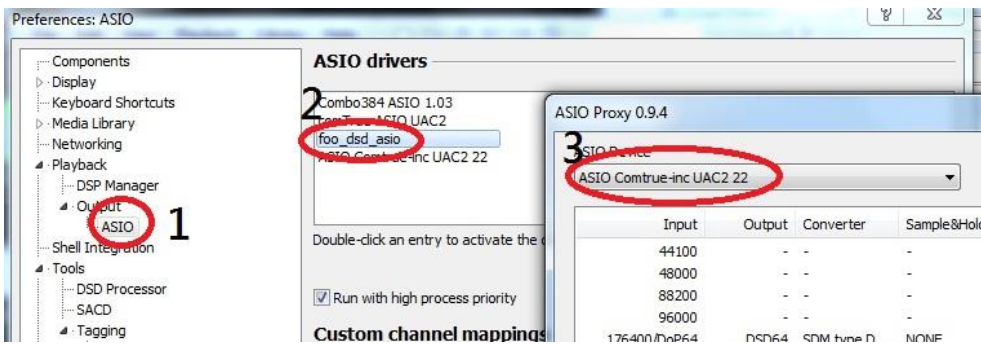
Preferences: ASIO

Components
Display
Keyboard Shortcuts
Media Library
Networking
Playback
DSP Manager
Output
ASIO
Shell Integration
Tools
DSD Processor
SACD
Tagging

1

ASIO drivers

2

Combo384 ASIO 1.03
ComTrue ASIO UAC2
foo_dsd_asio
ASIO Comtrue-inc UAC2 22

Double-click an entry to activate the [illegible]

Run with high process priority

Custom channel mappings

ASIO Proxy 0.9.4

3

ASIO Device

ASIO Comtrue-inc UAC2 22

| Input | Output | Converter | Sample&Hold |
|---|---|---|---|
| 44100 | - | - | - |
| 48000 | - | - | - |
| 88200 | - | - | - |
| 96000 | - | - | - |
| 176400/DoP64 | DSD64 | SDM type D | NONE |